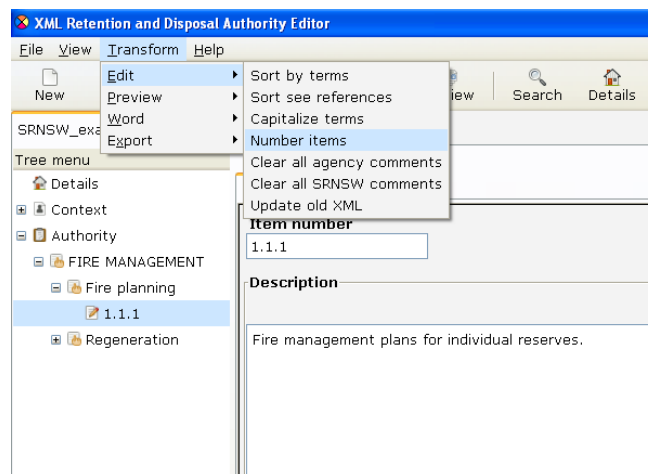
XML Retention and Disposal Authority Editor

File View Transform Help

New

Edit
Preview
Word
Export

Sort by terms
Sort see references
Capitalize terms
Number items
Clear all agency comments
Clear all SRNSW comments
Update old XML

iew Search Details

SRNSW_exa

Tree menu
Details
Context
Authority
FIRE MANAGEMENT
Fire planning
1.1.1
Regeneration

Item number
1.1.1

Description

Fire management plans for individual reserves.